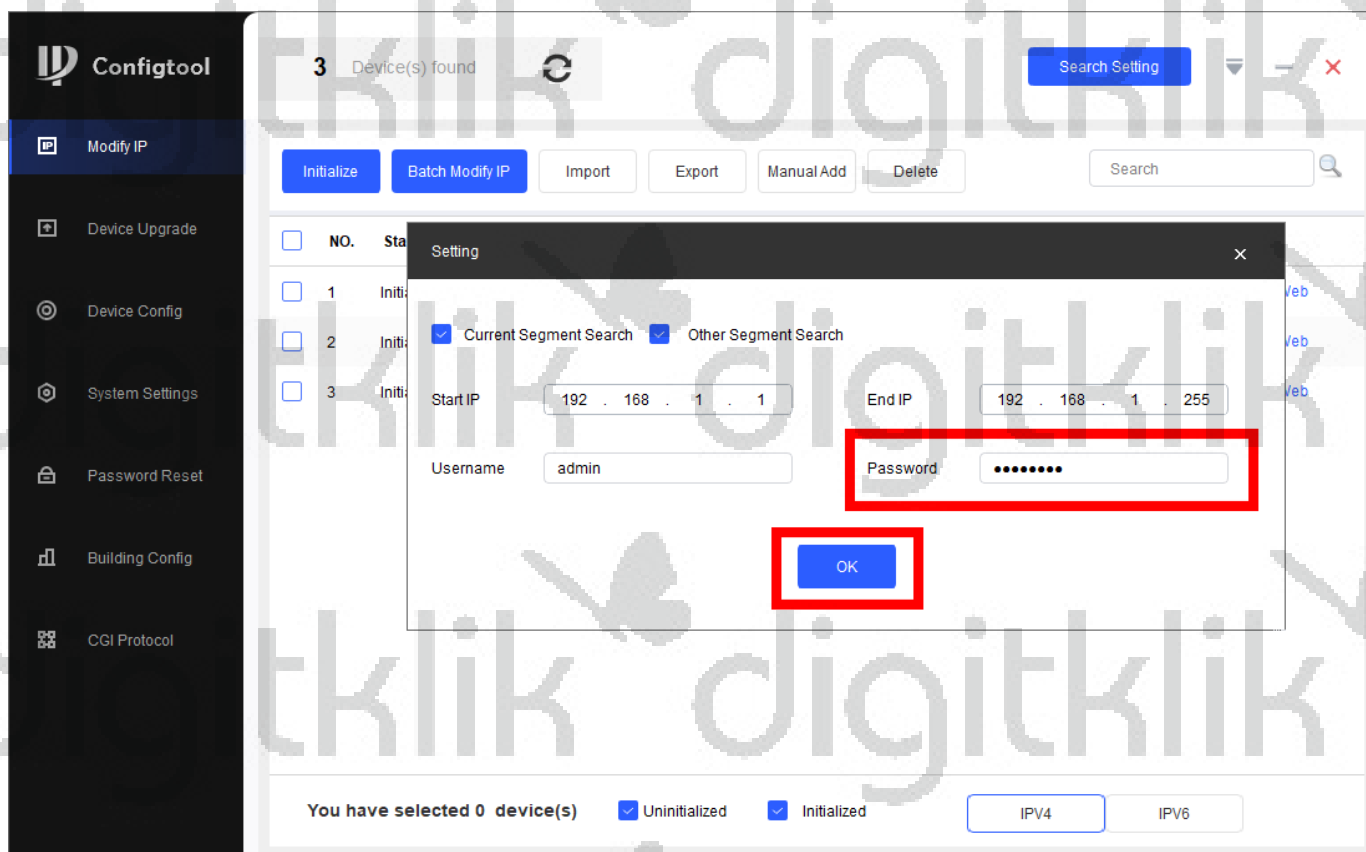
Configtool

3 Device(s) found

Search Setting

Modify IP
Device Upgrade
Device Config
System Settings
Password Reset
Building Config
CGI Protocol

Initialize | Batch Modify IP | Import | Export | Manual Add | Delete

Search

NO. Sta

1 Initi
2 Initi
3 Initi

Veb
Veb
Veb

Setting

Current Segment Search   Other Segment Search

Start IP 192 . 168 . 1 . 1
End IP 192 . 168 . 1 . 255

Username admin
Password ••••••••

OK

You have selected 0 device(s)   Uninitialized   Initialized

IPV4 IPV6

digitklik digitklik digitklik digitklik